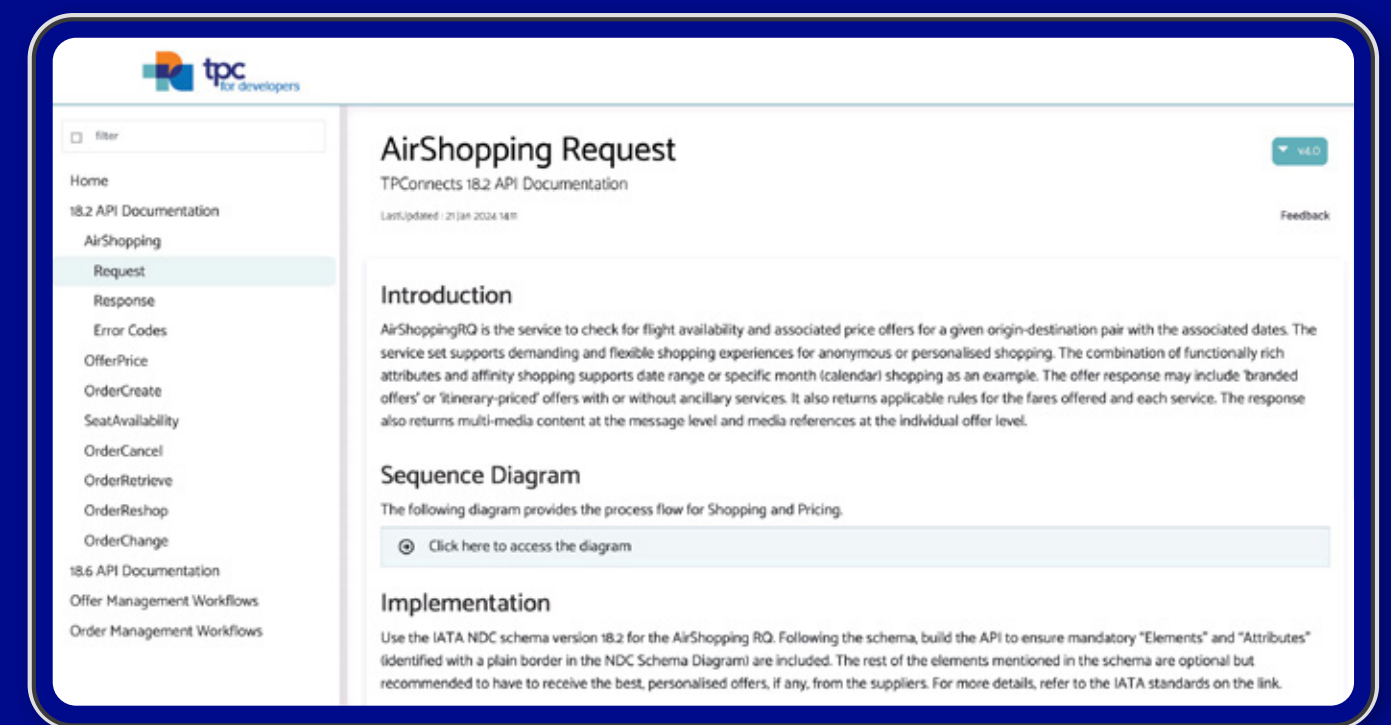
tpc
for developers

filter

Home
18.2 API Documentation
AirShopping
Request
Response
Error Codes
OfferPrice
OrderCreate
SeatAvailability
OrderCancel
OrderRetrieve
OrderReshop
OrderChange
18.6 API Documentation
Offer Management Workflows
Order Management Workflows

AirShopping Request
TPConnects 18.2 API Documentation
LastUpdated : 21 Jan 2024 14:11

v4.0
Feedback

Introduction
AirShoppingRQ is the service to check for flight availability and associated price offers for a given origin-destination pair with the associated dates. The service set supports demanding and flexible shopping experiences for anonymous or personalised shopping. The combination of functionally rich attributes and affinity shopping supports date range or specific month (calendar) shopping as an example. The offer response may include 'branded offers' or 'itinerary-priced' offers with or without ancillary services. It also returns applicable rules for the fares offered and each service. The response also returns multi-media content at the message level and media references at the individual offer level.

Sequence Diagram
The following diagram provides the process flow for Shopping and Pricing.

Click here to access the diagram

Implementation
Use the IATA NDC schema version 18.2 for the AirShopping RQ. Following the schema, build the API to ensure mandatory "Elements" and "Attributes" (identified with a plain border in the NDC Schema Diagram) are included. The rest of the elements mentioned in the schema are optional but recommended to have to receive the best, personalised offers, if any, from the suppliers. For more details, refer to the IATA standards on the link.